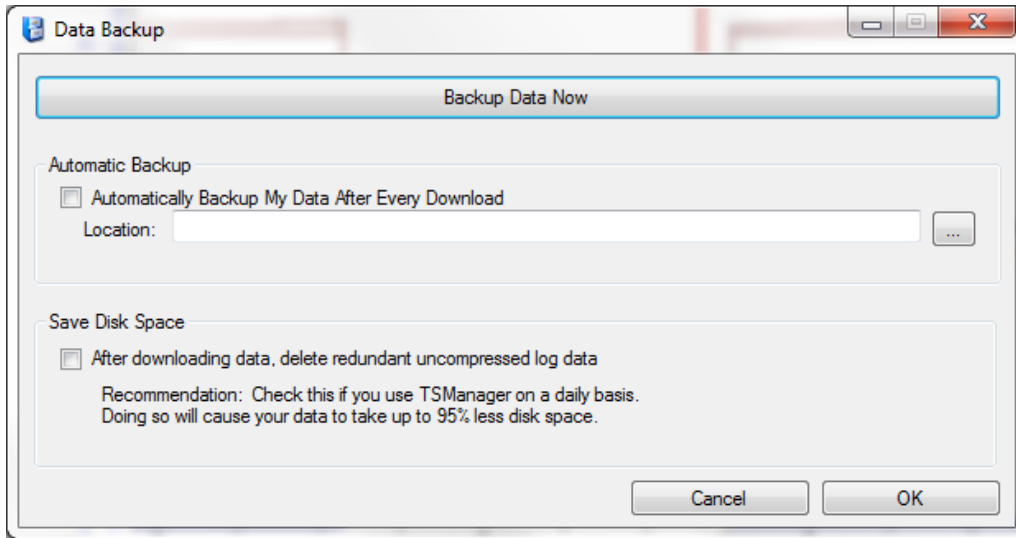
Data Backup

Backup Data Now

Automatic Backup

Automatically Backup My Data After Every Download

Location:

...

Save Disk Space

After downloading data, delete redundant uncompressed log data

Recommendation: Check this if you use TSManager on a daily basis. Doing so will cause your data to take up to 95% less disk space.

Cancel

OK